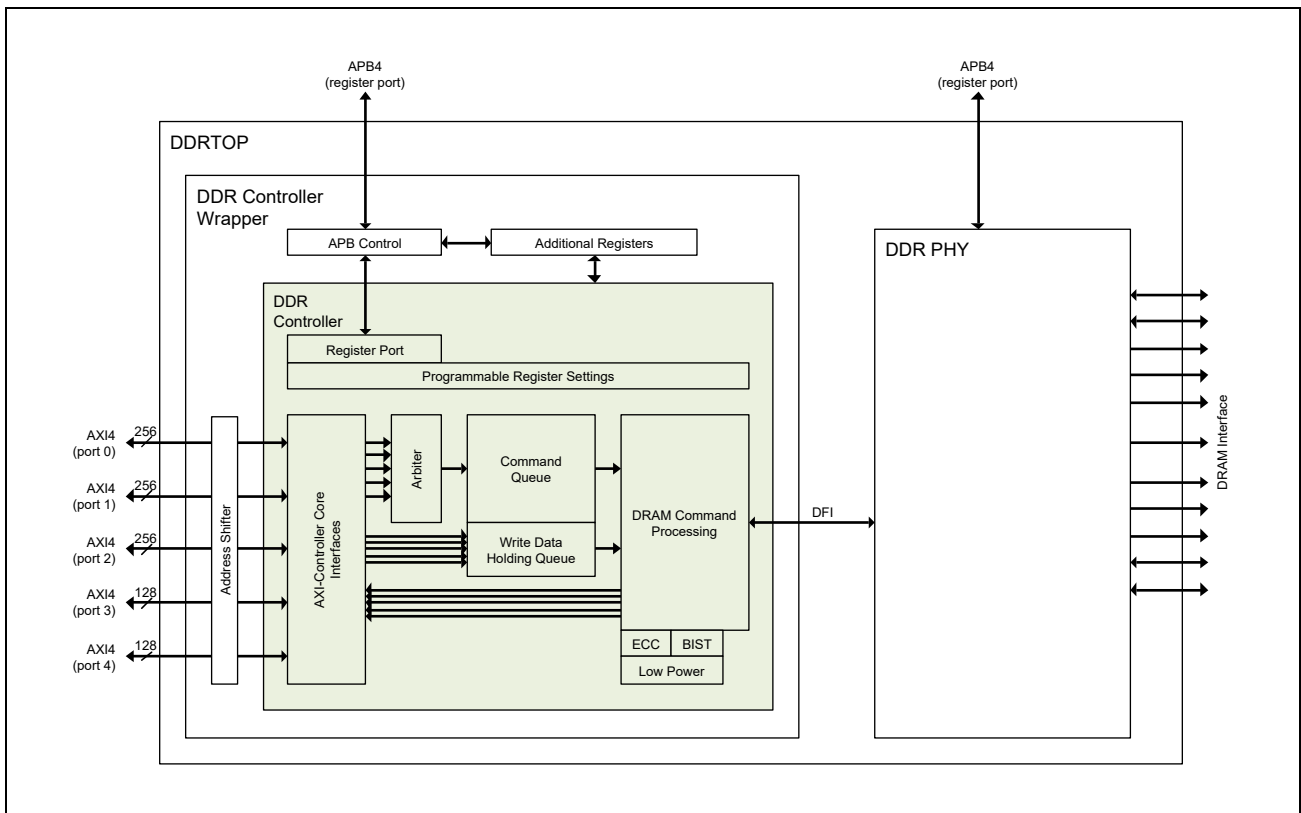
APB4
(register port)

APB4
(register port)

DDRTOP

DDR Controller Wrapper

APB Control

Additional Registers

DDR PHY

DDR Controller

Register Port

Programmable Register Settings

AXI4
(port 0)
256

AXI4
(port 1)
256

AXI4
(port 2)
256

AXI4
(port 3)
128

AXI4
(port 4)
128

Address Shifter

AXI-Controller Core Interfaces

Arbiter

Command Queue

Write Data Holding Queue

DRAM Command Processing

DFI

ECC

BIST

Low Power

DRAM Interface